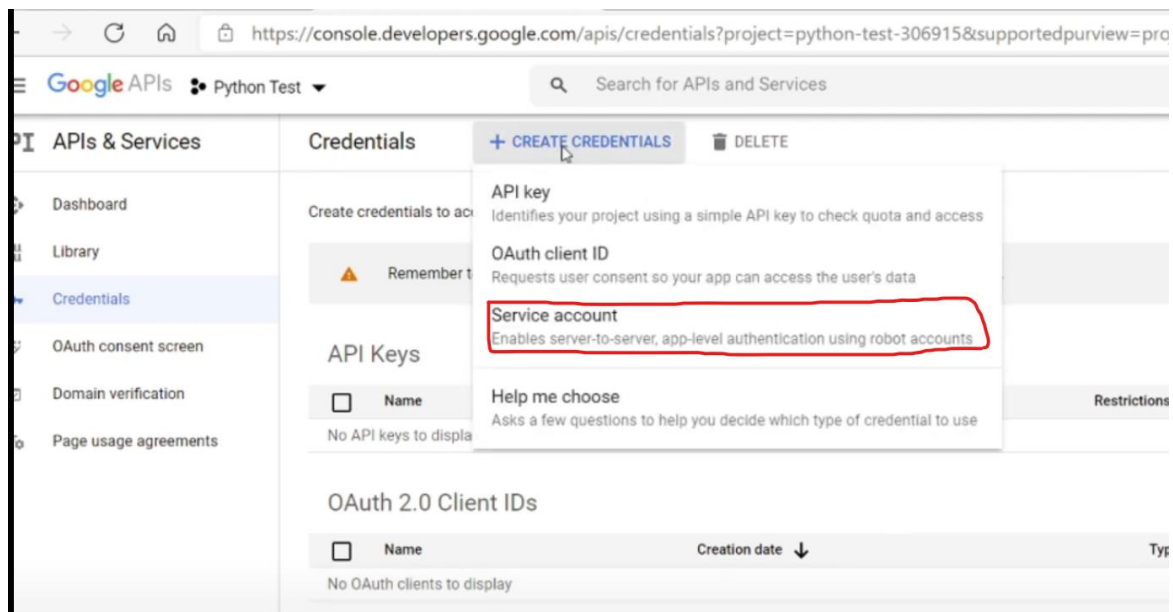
https://console.developers.google.com/apis/credentials?project=python-test-306915&supportedpurview=pro

Google APIs Python Test

Search for APIs and Services

PI APIs & Services

Credentials

+ CREATE CREDENTIALS

DELETE

Dashboard

Library

Credentials

OAuth consent screen

Domain verification

Page usage agreements

Create credentials to ac

Remember t

API key
Identifies your project using a simple API key to check quota and access

OAuth client ID
Requests user consent so your app can access the user's data

Service account
Enables server-to-server, app-level authentication using robot accounts

Help me choose
Asks a few questions to help you decide which type of credential to use

API Keys

| | Name | Restrictions |
|---|---|---|
| No API keys to displa | | |

OAuth 2.0 Client IDs

| | Name | Creation date ↓ | Typ |
|---|---|---|---|
| No OAuth clients to display | | | |